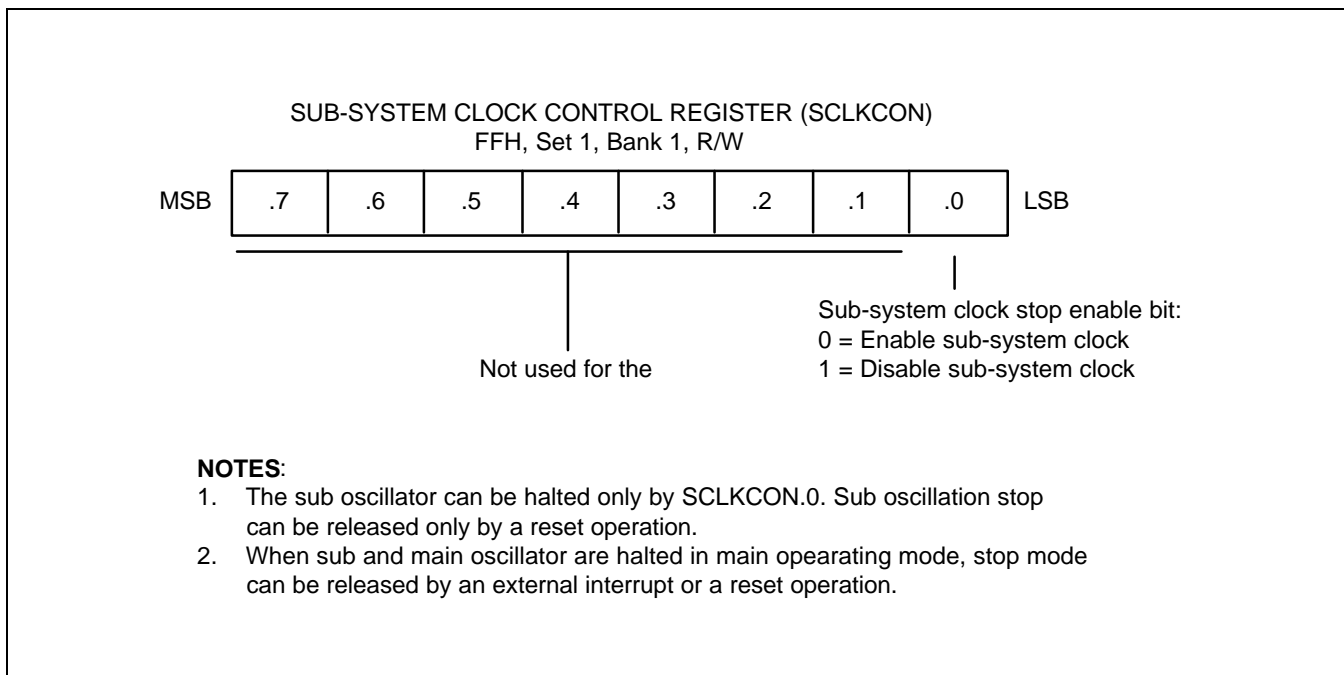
SUB-SYSTEM CLOCK CONTROL REGISTER (SCLKCON)
FFH, Set 1, Bank 1, R/W

| MSB | .7 | .6 | .5 | .4 | .3 | .2 | .1 | .0 | LSB |
|---|---|---|---|---|---|---|---|---|---|

Sub-system clock stop enable bit:
0 = Enable sub-system clock
1 = Disable sub-system clock

Not used for the

**NOTES**:
1. The sub oscillator can be halted only by SCLKCON.0. Sub oscillation stop can be released only by a reset operation.
2. When sub and main oscillator are halted in main opearating mode, stop mode can be released by an external interrupt or a reset operation.